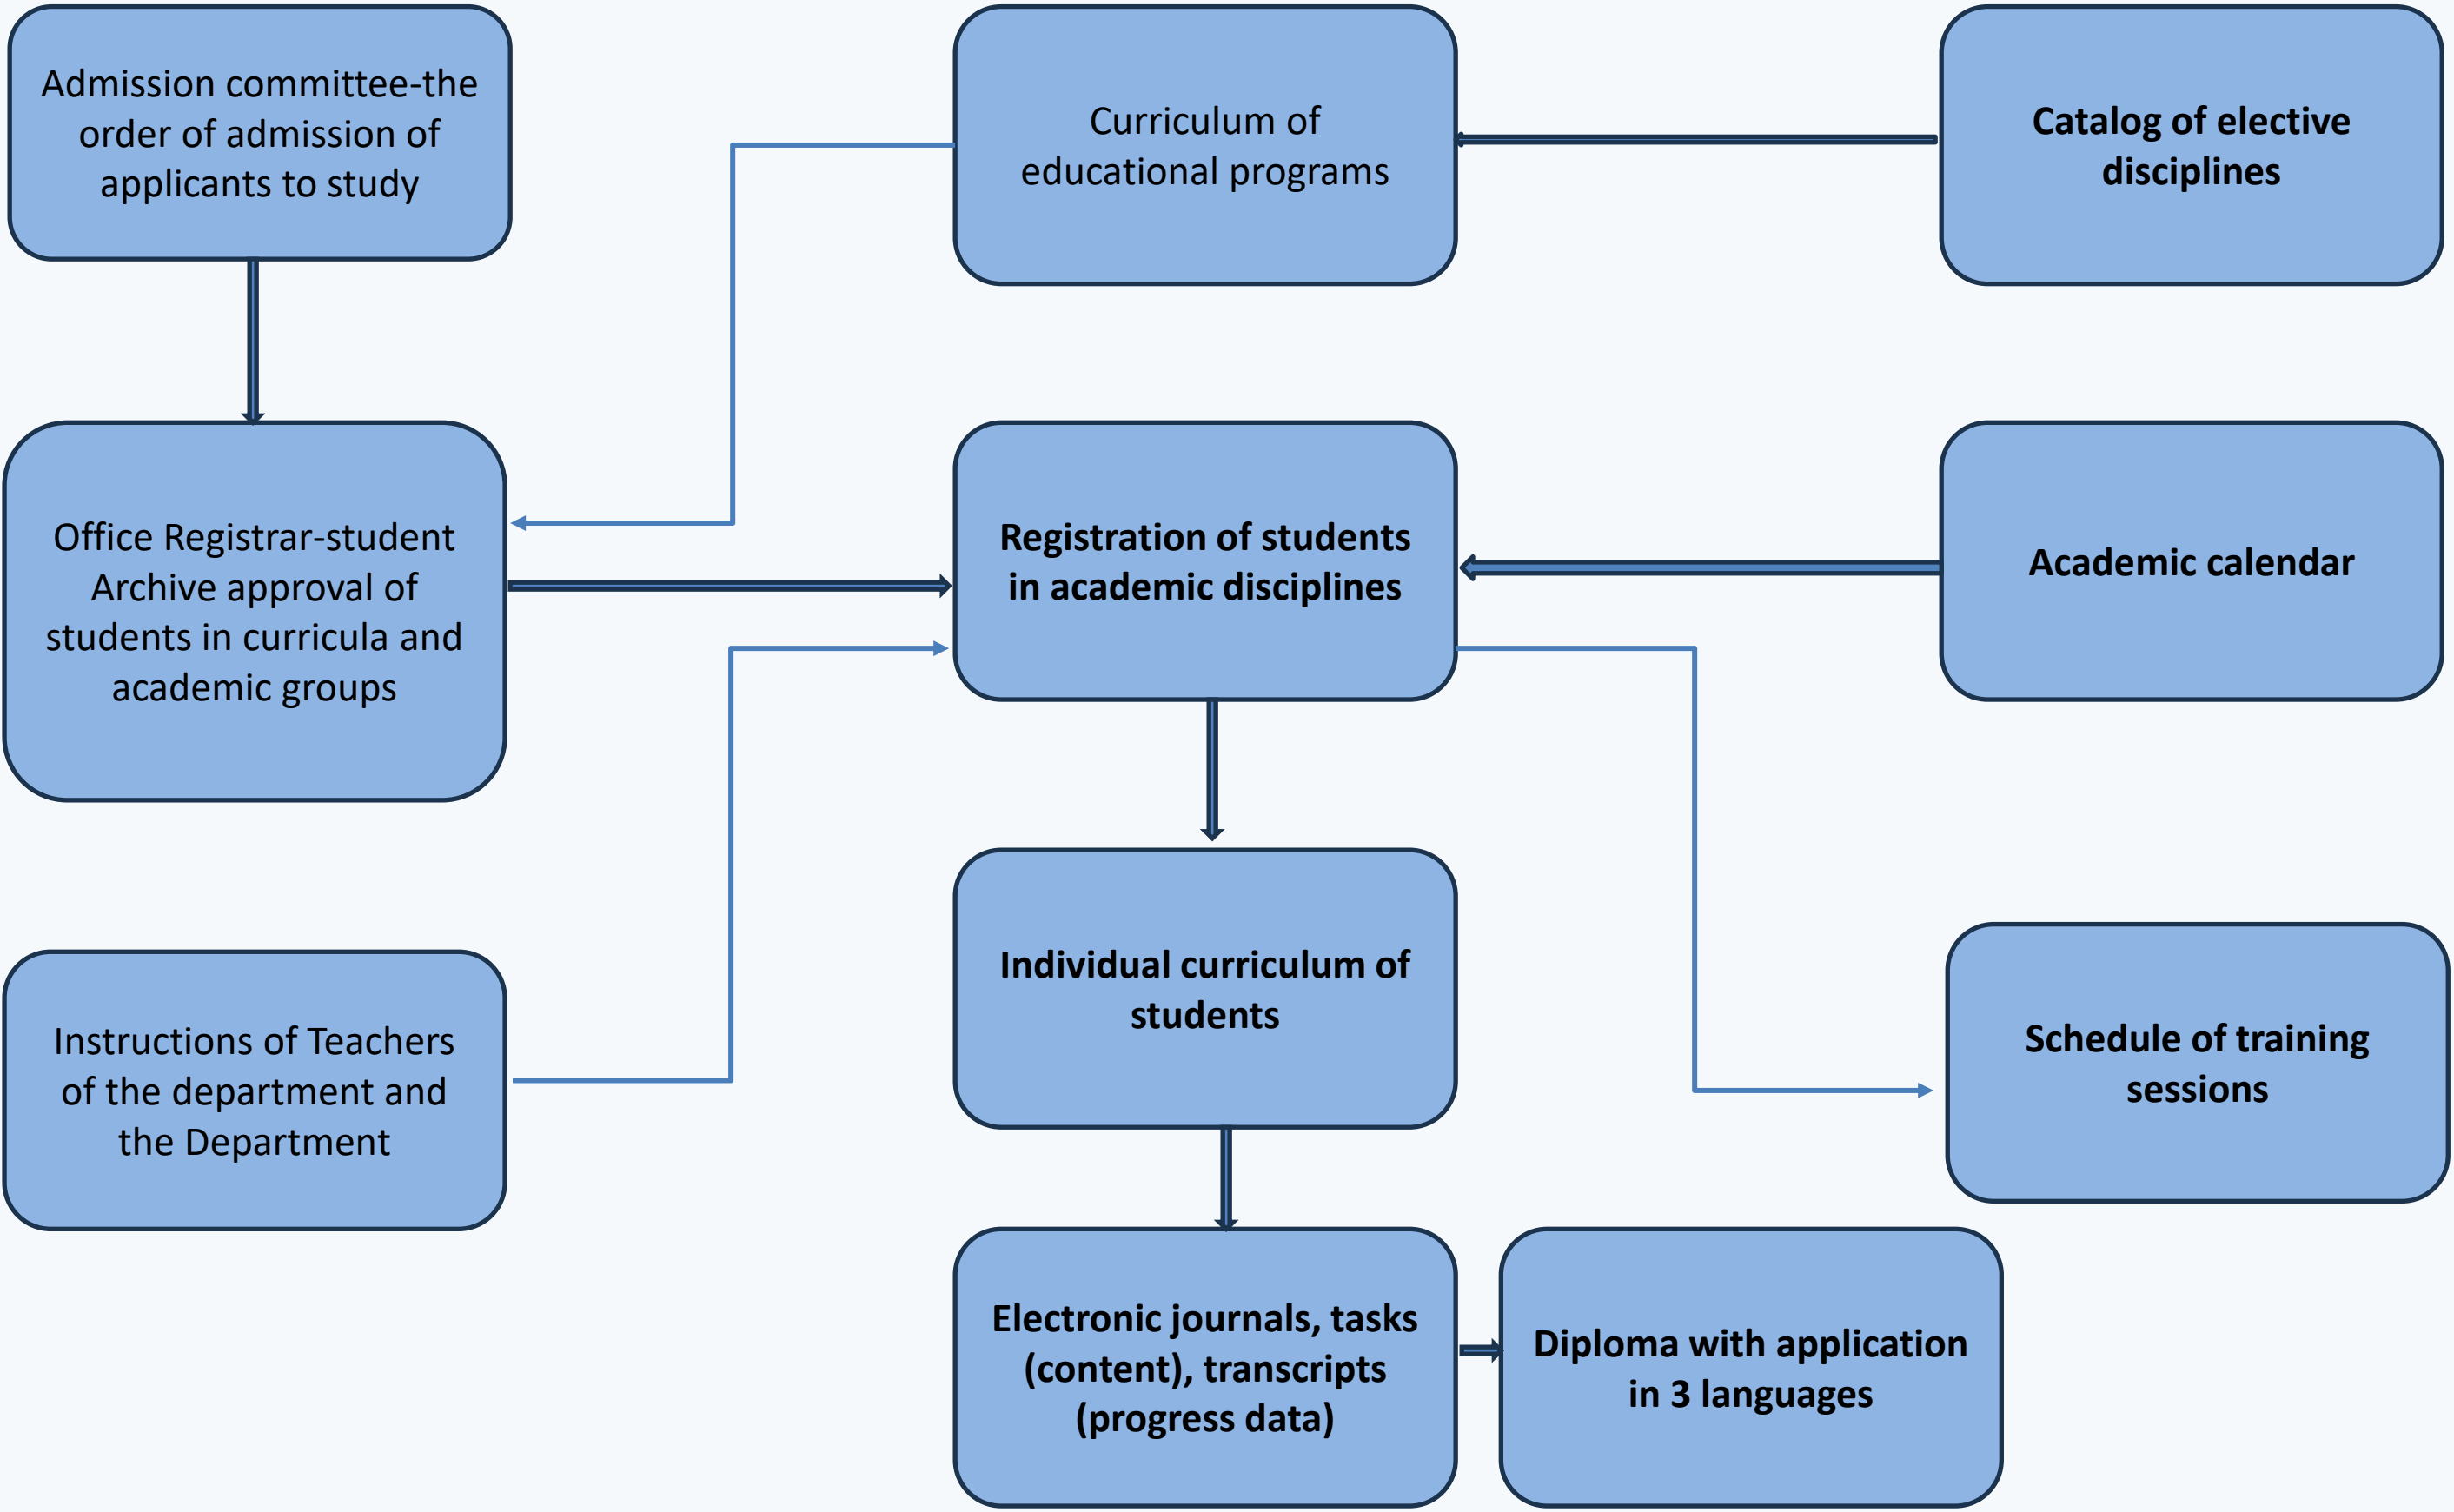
Admission committee-the order of admission of applicants to study

Curriculum of educational programs

Catalog of elective disciplines

Office Registrar-student Archive approval of students in curricula and academic groups

Registration of students in academic disciplines

Academic calendar

Individual curriculum of students

Instructions of Teachers of the department and the Department

Schedule of training sessions

Electronic journals, tasks (content), transcripts (progress data)

Diploma with application in 3 languages